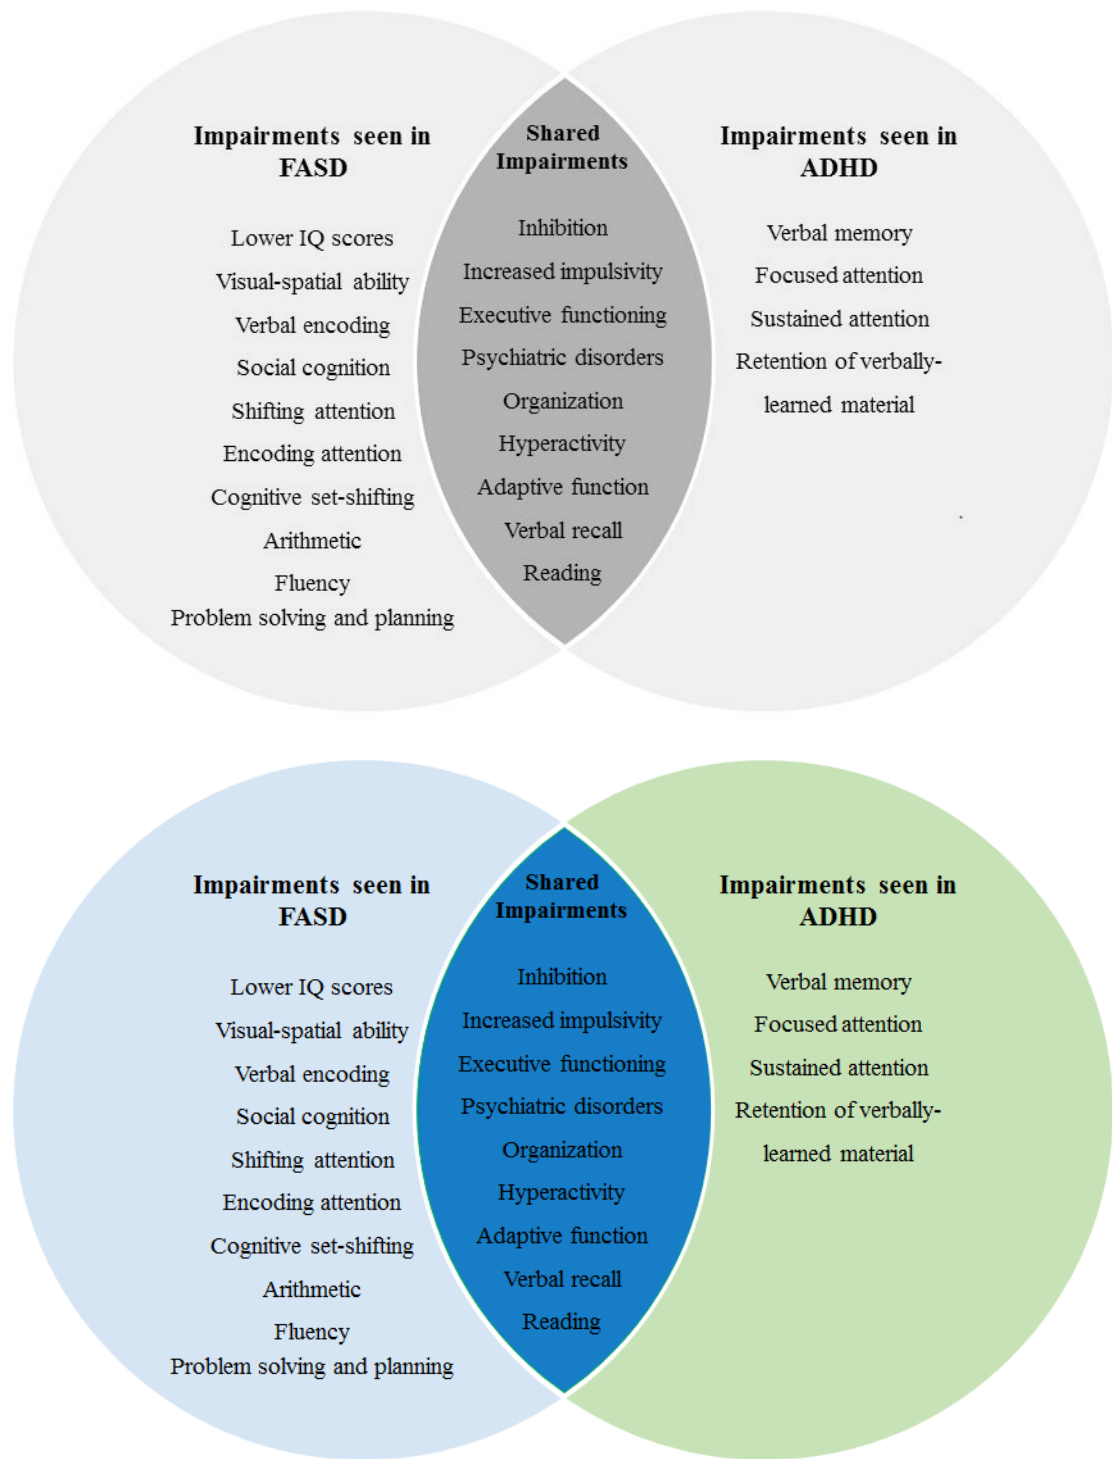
Impairments seen in FASD

Lower IQ scores
Visual-spatial ability
Verbal encoding
Social cognition
Shifting attention
Encoding attention
Cognitive set-shifting
Arithmetic
Fluency
Problem solving and planning

Shared Impairments

Inhibition
Increased impulsivity
Executive functioning
Psychiatric disorders
Organization
Hyperactivity
Adaptive function
Verbal recall
Reading

Impairments seen in ADHD

Verbal memory
Focused attention
Sustained attention
Retention of verbally-learned material

Impairments seen in FASD

Lower IQ scores
Visual-spatial ability
Verbal encoding
Social cognition
Shifting attention
Encoding attention
Cognitive set-shifting
Arithmetic
Fluency
Problem solving and planning

Shared Impairments

Inhibition
Increased impulsivity
Executive functioning
Psychiatric disorders
Organization
Hyperactivity
Adaptive function
Verbal recall
Reading

Impairments seen in ADHD

Verbal memory
Focused attention
Sustained attention
Retention of verbally-learned material